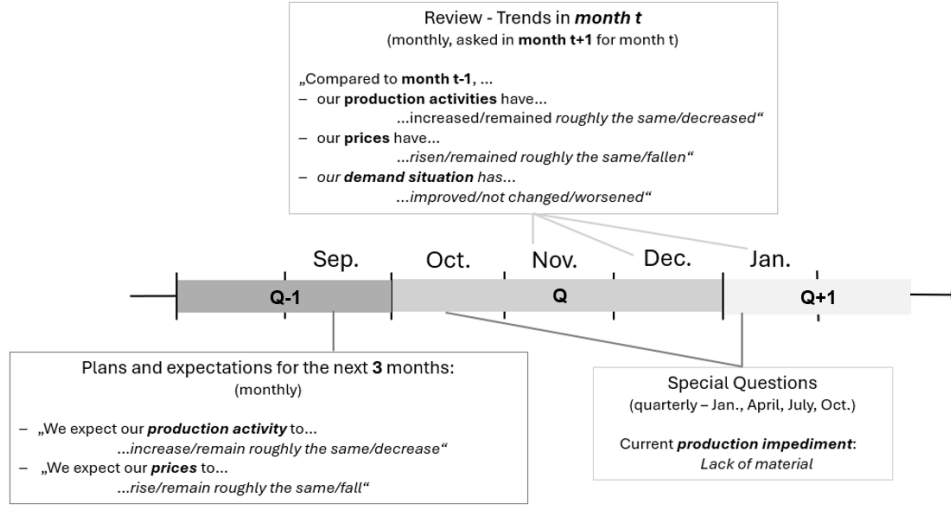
Review - Trends in ***month t***
(monthly, asked in **month t+1** for month t)

„Compared to **month t-1**, ...
– our **production activities** have...
...increased/remained *roughly the same/decreased*“
– our **prices** have...
*...risen/remained roughly the same/fallen*“
– *our **demand situation** has...*
*...improved/not changed/worsened*“

Sep. Oct. Nov. Dec. Jan.

Q-1 Q Q+1

Plans and expectations for the next **3** months:
(monthly)

– „We expect our ***production activity*** to...
*...increase/remain roughly the same/decrease*“
– „We expect our ***prices*** to...
*...rise/remain roughly the same/fall*“

Special Questions
(quarterly – Jan., April, July, Oct.)

Current ***production impediment***:
*Lack of material*